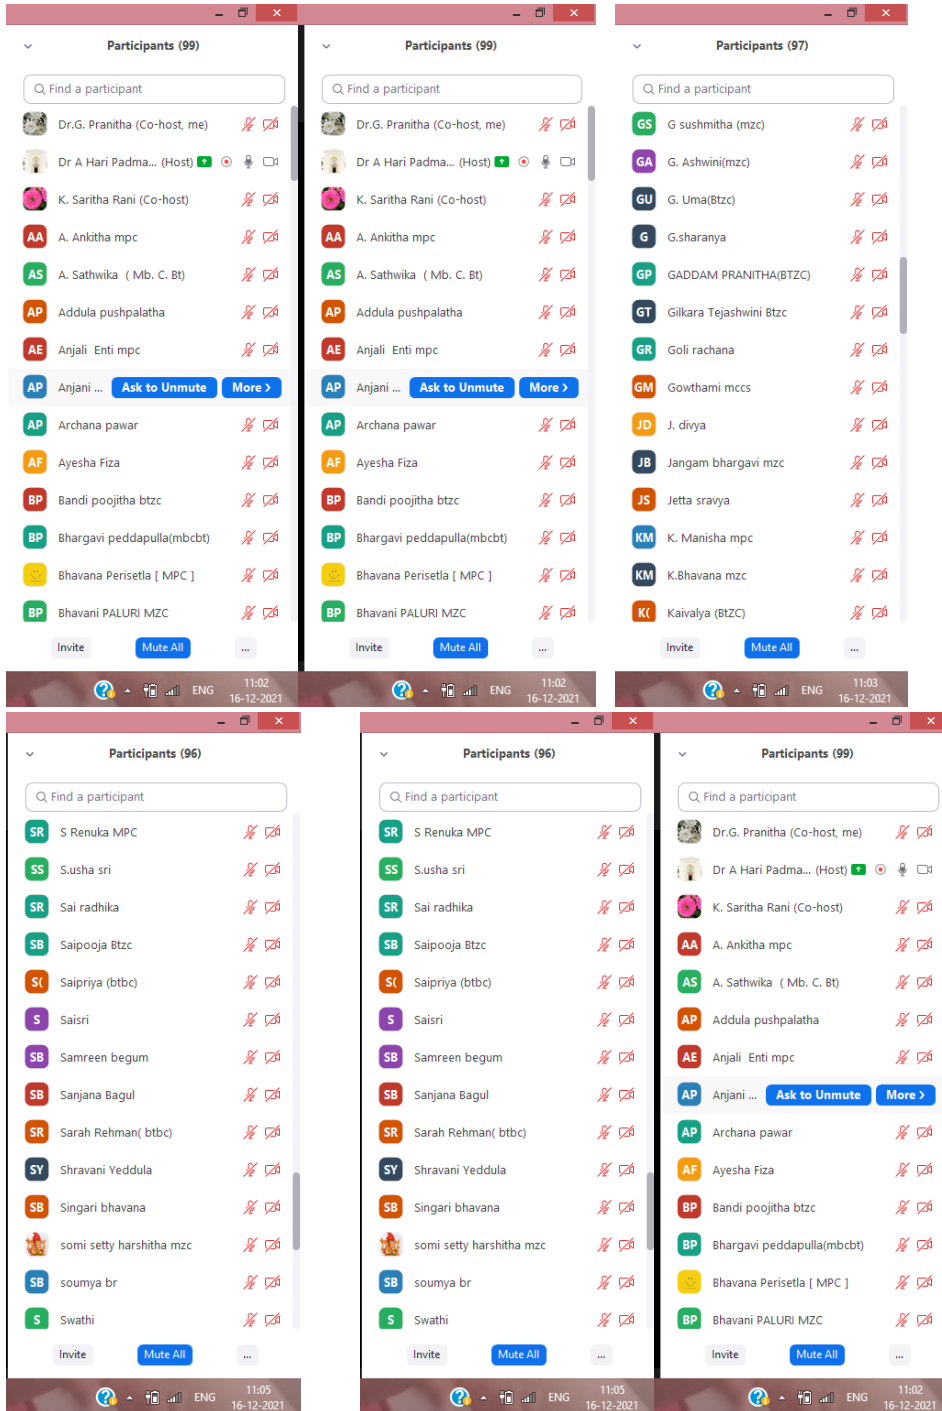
Participants (99)

Find a participant

Dr.G. Pranitha (Co-host, me)
Dr A Hari Padma... (Host)
K. Saritha Rani (Co-host)
AA A. Ankitha mpc
AS A. Sathwika ( Mb. C. Bt)
AP Addula pushpalatha
AE Anjali Enti mpc
AP Anjani ... Ask to Unmute More ›
AP Archana pawar
AF Ayesha Fiza
BP Bandi poojitha btzc
BP Bhargavi peddapulla(mbcbt)
Bhavana Perisetla [ MPC ]
BP Bhavani PALURI MZC

Invite Mute All ...

ENG 11:02 16-12-2021

Participants (99)

Find a participant

Dr.G. Pranitha (Co-host, me)
Dr A Hari Padma... (Host)
K. Saritha Rani (Co-host)
AA A. Ankitha mpc
AS A. Sathwika ( Mb. C. Bt)
AP Addula pushpalatha
AE Anjali Enti mpc
AP Anjani ... Ask to Unmute More ›
AP Archana pawar
AF Ayesha Fiza
BP Bandi poojitha btzc
BP Bhargavi peddapulla(mbcbt)
Bhavana Perisetla [ MPC ]
BP Bhavani PALURI MZC

Invite Mute All ...

ENG 11:02 16-12-2021

Participants (97)

Find a participant

GS G sushmitha (mzc)
GA G. Ashwini(mzc)
GU G. Uma(Btzc)
G G.sharanya
GP GADDAM PRANITHA(BTZC)
GT Gilkara Tejashwini Btzc
GR Goli rachana
GM Gowthami mccs
JD J. divya
JB Jangam bhargavi mzc
JS Jetta sravya
KM K. Manisha mpc
KM K.Bhavana mzc
K( Kaivalya (BtZC)

Invite Mute All ...

ENG 11:03 16-12-2021

Participants (96)

Find a participant

SR S Renuka MPC
SS S.usha sri
SR Sai radhika
SB Saipooja Btzc
S( Saipriya (btbc)
S Saisri
SB Samreen begum
SB Sanjana Bagul
SR Sarah Rehman( btbc)
SY Shravani Yeddula
SB Singari bhavana
somi setty harshitha mzc
SB soumya br
S Swathi

Invite Mute All ...

ENG 11:05 16-12-2021

Participants (96)

Find a participant

SR S Renuka MPC
SS S.usha sri
SR Sai radhika
SB Saipooja Btzc
S( Saipriya (btbc)
S Saisri
SB Samreen begum
SB Sanjana Bagul
SR Sarah Rehman( btbc)
SY Shravani Yeddula
SB Singari bhavana
somi setty harshitha mzc
SB soumya br
S Swathi

Invite Mute All ...

ENG 11:05 16-12-2021

Participants (99)

Find a participant

Dr.G. Pranitha (Co-host, me)
Dr A Hari Padma... (Host)
K. Saritha Rani (Co-host)
AA A. Ankitha mpc
AS A. Sathwika ( Mb. C. Bt)
AP Addula pushpalatha
AE Anjali Enti mpc
AP Anjani ... Ask to Unmute More ›
AP Archana pawar
AF Ayesha Fiza
BP Bandi poojitha btzc
BP Bhargavi peddapulla(mbcbt)
Bhavana Perisetla [ MPC ]
BP Bhavani PALURI MZC

Invite Mute All ...

ENG 11:02 16-12-2021